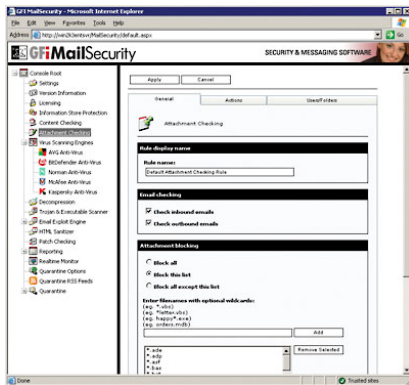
GFI MailSecurity - Microsoft Internet Explorer

File Edit View Favorites Tools Help

Address http://win2k3entsrv/MailSecurity/default.aspx Go

GFIMailSecurity SECURITY & MESSAGING SOFTWARE

Console Root
Settings
Version Information
Licensing
Information Store Protection
Content Checking
Attachment Checking
Virus Scanning Engines
AVG Anti-Virus
BitDefender Anti-Virus
Norman Anti-Virus
McAfee Anti-Virus
Kaspersky Anti-Virus
Decompression
Trojan & Executable Scanner
Email Exploit Engine
HTML Sanitizer
Patch Checking
Reporting
Realtime Monitor
Quarantine Options
Quarantine RSS Feeds
Quarantine

Apply Cancel

General Actions Users/Folders

Attachment Checking

Rule display name

Rule name:

Default Attachment Checking Rule

Email checking

Check inbound emails

Check outbound emails

Attachment blocking

Block all

Block this list

Block all except this list

Enter filenames with optional wildcards:
(e.g. *.vbs)
(e.g. *letter.vbs)
(e.g. happy*.exe)
(e.g. orders.mdb)

Add

*.ade
*.adp
*.asf
*.bas
*.bat

Remove Selected

Done Trusted sites